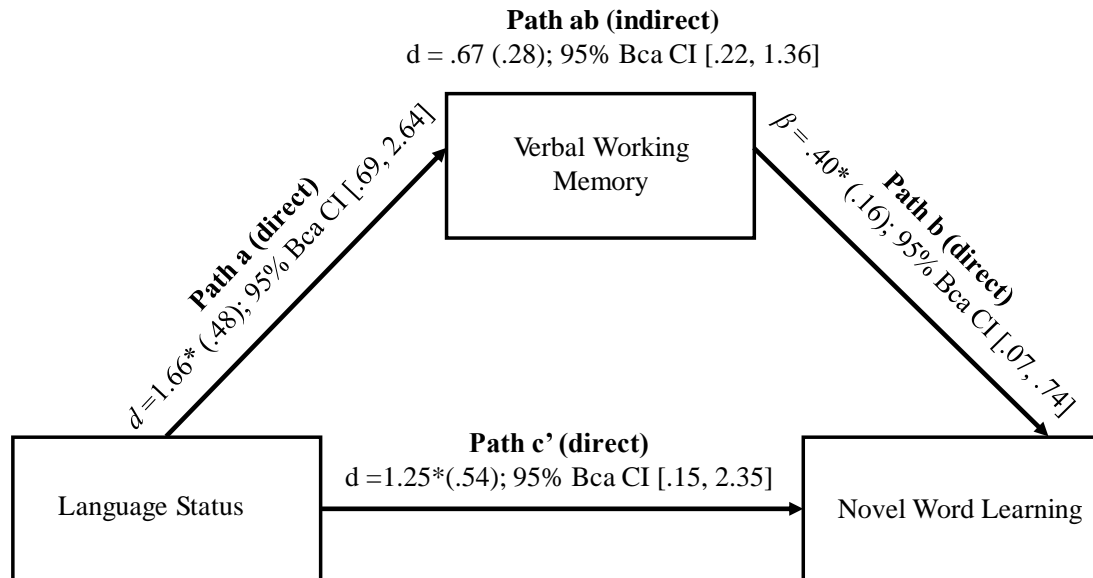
Path ab (indirect)
d = .67 (.28); 95% Bca CI [.22, 1.36]

Verbal Working Memory

Path a (direct)
$d$ =1.66* (.48); 95% Bca CI [.69, 2.64]

Path b (direct)
$\beta$ = .40* (.16); 95% Bca CI [.07, .74]

Path c' (direct)
d =1.25*(.54); 95% Bca CI [.15, 2.35]

Language Status

Novel Word Learning